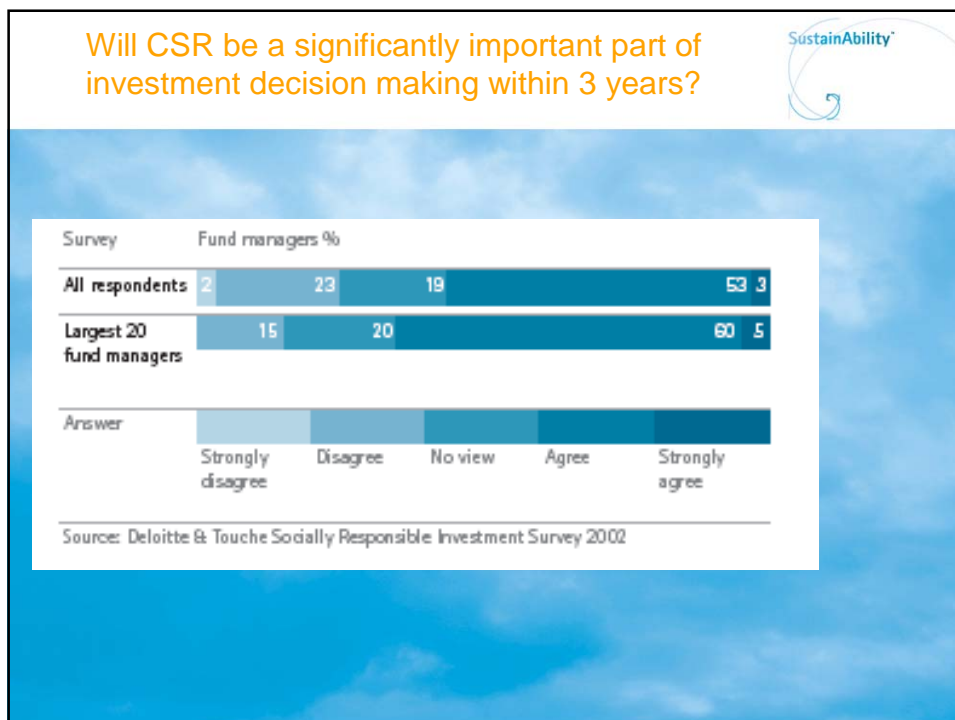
Will CSR be a significantly important part of investment decision making within 3 years?

SustainAbility

| Survey | Fund managers % |
|---|---|
| All respondents | 2 23 19 53 3 |
| Largest 20 fund managers | 15 20 60 5 |

Answer: Strongly disagree | Disagree | No view | Agree | Strongly agree

Source: Deloitte & Touche Socially Responsible Investment Survey 2002